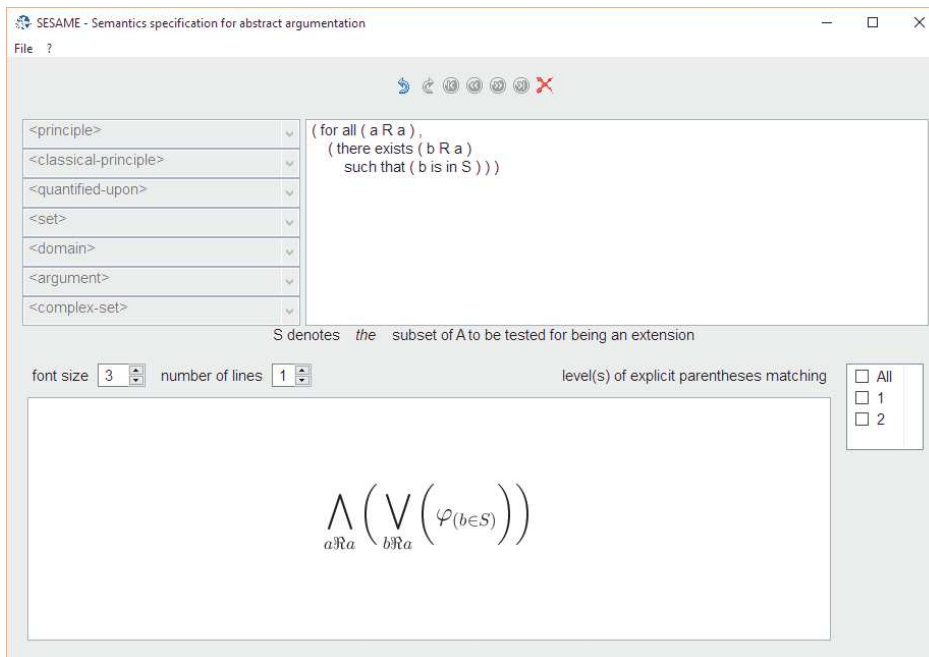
SESAME - Semantics specification for abstract argumentation

File ?

<principle>
<classical-principle>
<quantified-upon>
<set>
<domain>
<argument>
<complex-set>

( for all ( a R a ) ,
( there exists ( b R a )
such that ( b is in S ) ) )

S denotes *the* subset of A to be tested for being an extension

font size 3 number of lines 1

level(s) of explicit parentheses matching

☐ All
☐ 1
☐ 2

$\bigwedge_{a\Re a}\left(\bigvee_{b\Re a}\left(\varphi_{(b\in S)}\right)\right)$